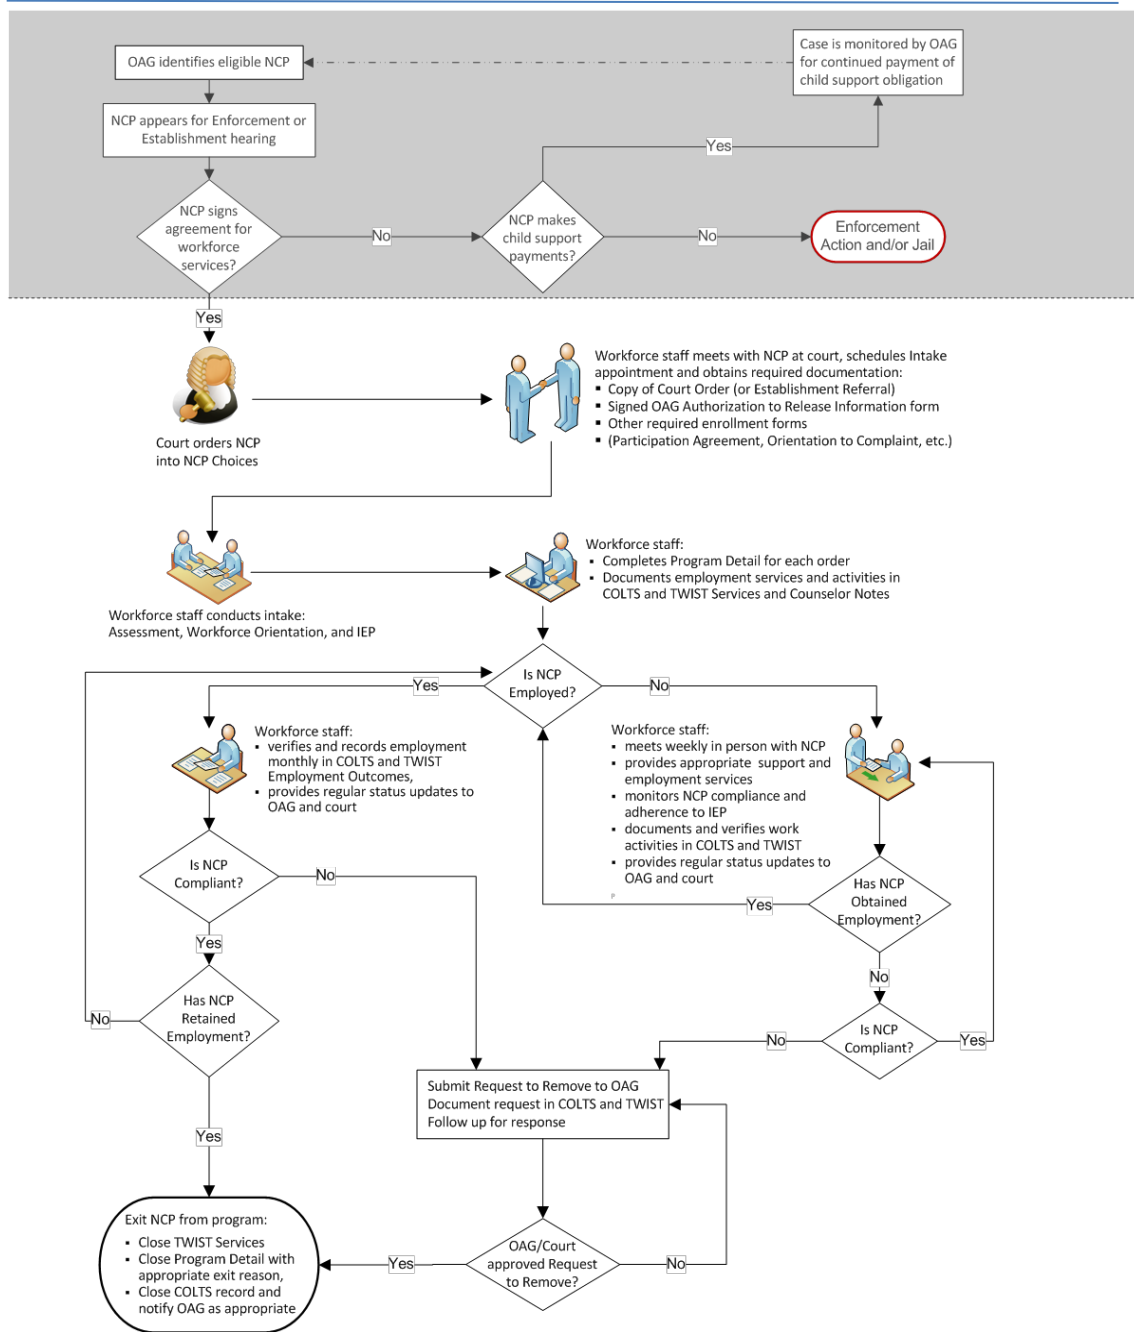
OAG identifies eligible NCP

Case is monitored by OAG for continued payment of child support obligation

NCP appears for Enforcement or Establishment hearing

Yes

NCP signs agreement for workforce services?

No

NCP makes child support payments?

No

Enforcement Action and/or Jail

Yes

Court orders NCP into NCP Choices

Workforce staff meets with NCP at court, schedules Intake appointment and obtains required documentation:
▪ Copy of Court Order (or Establishment Referral)
▪ Signed OAG Authorization to Release Information form
▪ Other required enrollment forms
▪ (Participation Agreement, Orientation to Complaint, etc.)

Workforce staff conducts intake: Assessment, Workforce Orientation, and IEP

Workforce staff:
▪ Completes Program Detail for each order
▪ Documents employment services and activities in COLTS and TWIST Services and Counselor Notes

Yes

Is NCP Employed?

No

Workforce staff:
▪ verifies and records employment monthly in COLTS and TWIST Employment Outcomes,
▪ provides regular status updates to OAG and court

Workforce staff:
▪ meets weekly in person with NCP
▪ provides appropriate support and employment services
▪ monitors NCP compliance and adherence to IEP
▪ documents and verifies work activities in COLTS and TWIST
▪ provides regular status updates to OAG and court

Is NCP Compliant?

No

Yes

Has NCP Obtained Employment?

Yes

No

Has NCP Retained Employment?

No

Is NCP Compliant?

No

Yes

Submit Request to Remove to OAG
Document request in COLTS and TWIST
Follow up for response

Yes

Exit NCP from program:
▪ Close TWIST Services
▪ Close Program Detail with appropriate exit reason,
▪ Close COLTS record and notify OAG as appropriate

Yes

OAG/Court approved Request to Remove?

No